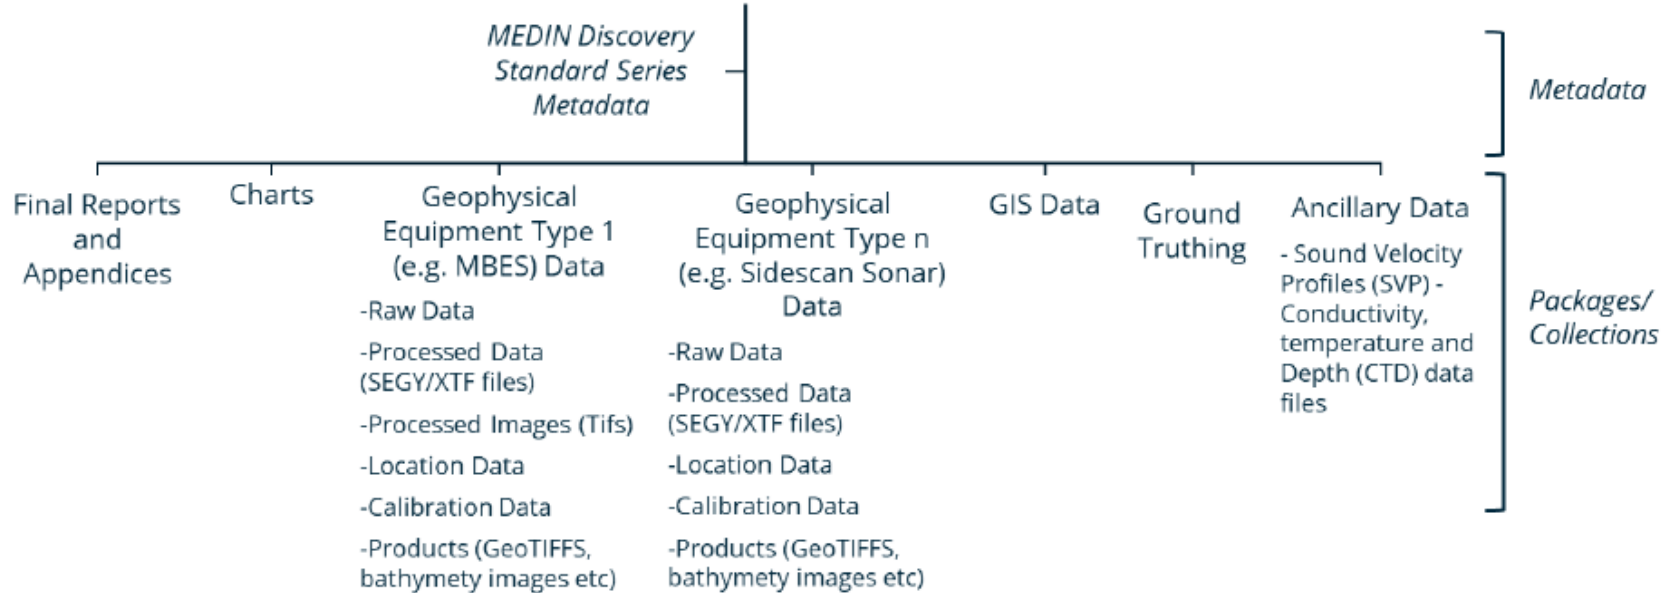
MEDIN Discovery Standard Series Metadata

Metadata

Final Reports and Appendices

Charts

Geophysical Equipment Type 1 (e.g. MBES) Data

-Raw Data

-Processed Data (SEGY/XTF files)

-Processed Images (Tifs)

-Location Data

-Calibration Data

-Products (GeoTIFFS, bathymety images etc)

Geophysical Equipment Type n (e.g. Sidescan Sonar) Data

-Raw Data

-Processed Data (SEGY/XTF files)

-Location Data

-Calibration Data

-Products (GeoTIFFS, bathymety images etc)

GIS Data

Ground Truthing

Ancillary Data

- Sound Velocity Profiles (SVP) - Conductivity, temperature and Depth (CTD) data files

Packages/ Collections